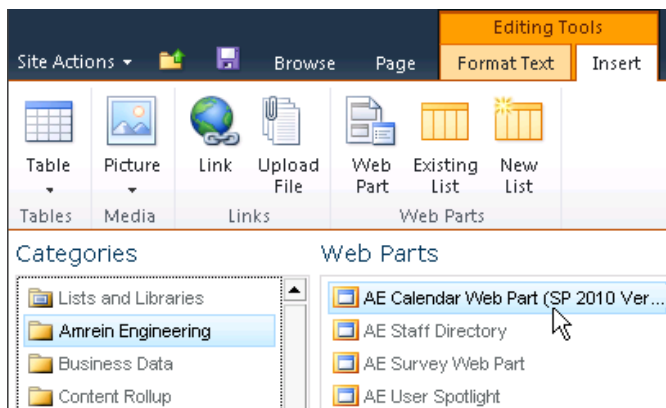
Editing Tools

Site Actions

Browse

Page

Format Text

Insert

Table

Picture

Link

Upload File

Web Part

Existing List

New List

Tables

Media

Links

Web Parts

Categories

Web Parts

Lists and Libraries

Amrein Engineering

Business Data

Content Rollup

AE Calendar Web Part (SP 2010 Ver...

AE Staff Directory

AE Survey Web Part

AE User Spotlight